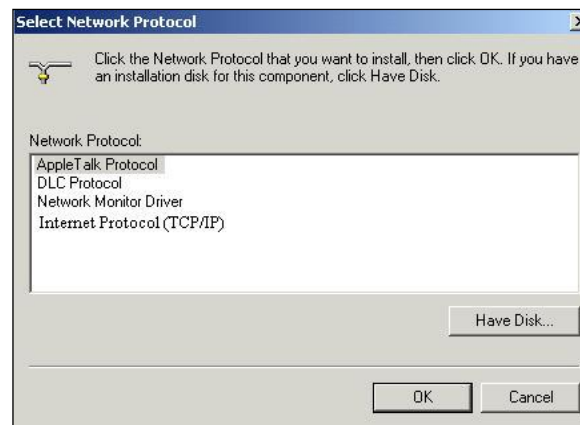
Select Network Protocol

Click the Network Protocol that you want to install, then click OK. If you have an installation disk for this component, click Have Disk.

Network Protocol:

AppleTalk Protocol
DLC Protocol
Network Monitor Driver
Internet Protocol (TCP/IP)

Have Disk...

OK

Cancel